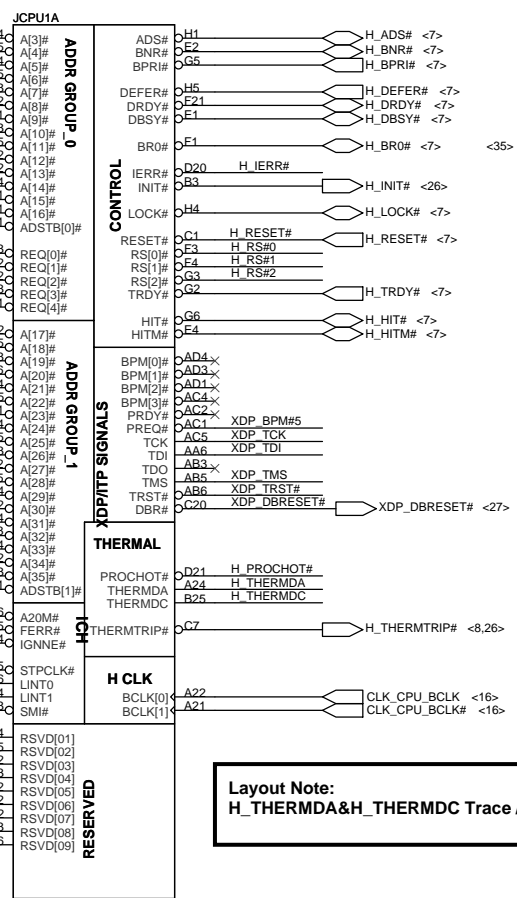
JCPU1A

A[3]#
A[4]#
A[5]#
A[6]#
A[7]#
A[8]#
A[9]#
A[10]#
A[11]#
A[12]#
A[13]#
A[14]#
A[15]#
A[16]#
ADSTB[0]#

REQ[0]#
REQ[1]#
REQ[2]#
REQ[3]#
REQ[4]#

A[17]#
A[18]#
A[19]#
A[20]#
A[21]#
A[22]#
A[23]#
A[24]#
A[25]#
A[26]#
A[27]#
A[28]#
A[29]#
A[30]#
A[31]#
A[32]#
A[33]#
A[34]#
A[35]#
ADSTB[1]#

A20M#
FERR#
IGNNE#

STPCLK#
LINT0
LINT1
SMI#

RSVD[01]
RSVD[02]
RSVD[03]
RSVD[04]
RSVD[05]
RSVD[06]
RSVD[07]
RSVD[08]
RSVD[09]

ADDR GROUP_0
ADDR GROUP_1
ICH
RESERVED

CONTROL
ADS# H1 H_ADS# <7>
BNR# E2 H_BNR# <7>
BPRI# G5 H_BPRI# <7>
DEFER# H5 H_DEFER# <7>
DRDY# F21 H_DRDY# <7>
DBSY# E1 H_DBSY# <7>
BR0# F1 H_BR0# <7> <35>
IERR# D20 H_IERR#
INIT# B3 H_INIT# <26>
LOCK# H4 H_LOCK# <7>
RESET# C1 H_RESET# H_RESET# <7>
RS[0]# F3 H_RS#0
RS[1]# F4 H_RS#1
RS[2]# G3 H_RS#2
TRDY# G2 H_TRDY# <7>
HIT# G6 H_HIT# <7>
HITM# E4 H_HITM# <7>

XDP/ITP SIGNALS
BPM[0]# AD4
BPM[1]# AD3
BPM[2]# AD1
BPM[3]# AC4
PRDY# AC2
PREQ# AC1 XDP_BPM#5
TCK AC5 XDP_TCK
TDI AA6 XDP_TDI
TDO AB3
TMS AB5 XDP_TMS
TRST# AB6 XDP_TRST#
DBR# C20 XDP_DBRESET# XDP_DBRESET# <27>

THERMAL
PROCHOT# D21 H_PROCHOT#
THERMDA A24 H_THERMDA
THERMDC B25 H_THERMDC
THERMTRIP# C7 H_THERMTRIP# <8,26>

H CLK
BCLK[0] A22 CLK_CPU_BCLK <16>
BCLK[1] A21 CLK_CPU_BCLK# <16>

Layout Note:
H_THERMDA&H_THERMDC Trace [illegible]